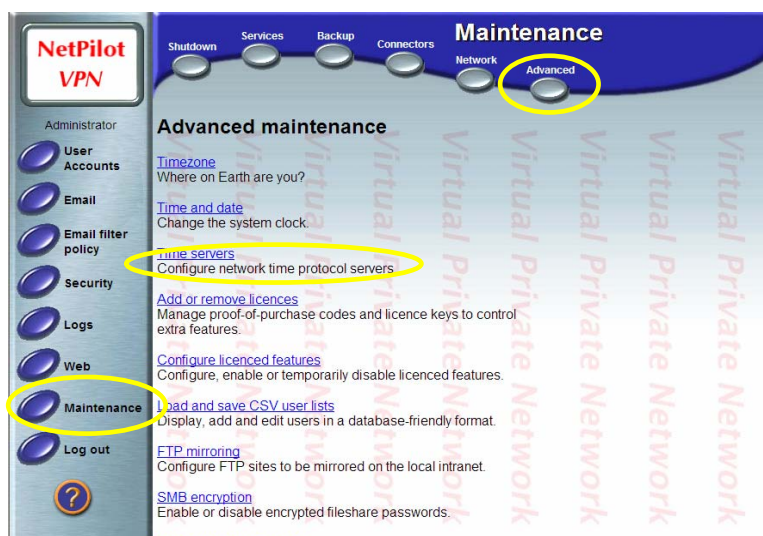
NetPilot VPN

Administrator

User Accounts

Email

Email filter policy

Security

Logs

Web

Maintenance

Log out

?

Shutdown

Services

Backup

Connectors

Maintenance

Network

Advanced

Advanced maintenance

Timezone
Where on Earth are you?

Time and date
Change the system clock.

Time servers
Configure network time protocol servers

Add or remove licences
Manage proof-of-purchase codes and licence keys to control extra features.

Configure licenced features
Configure, enable or temporarily disable licenced features.

Load and save CSV user lists
Display, add and edit users in a database-friendly format.

FTP mirroring
Configure FTP sites to be mirrored on the local intranet.

SMB encryption
Enable or disable encrypted fileshare passwords.

Virtual Private Network Virtual Private Network Virtual Private Network Virtual Private Network Virtual Private Network Virtual Private Network Virtual Private Network Virtual Private Network Virtual Private Network